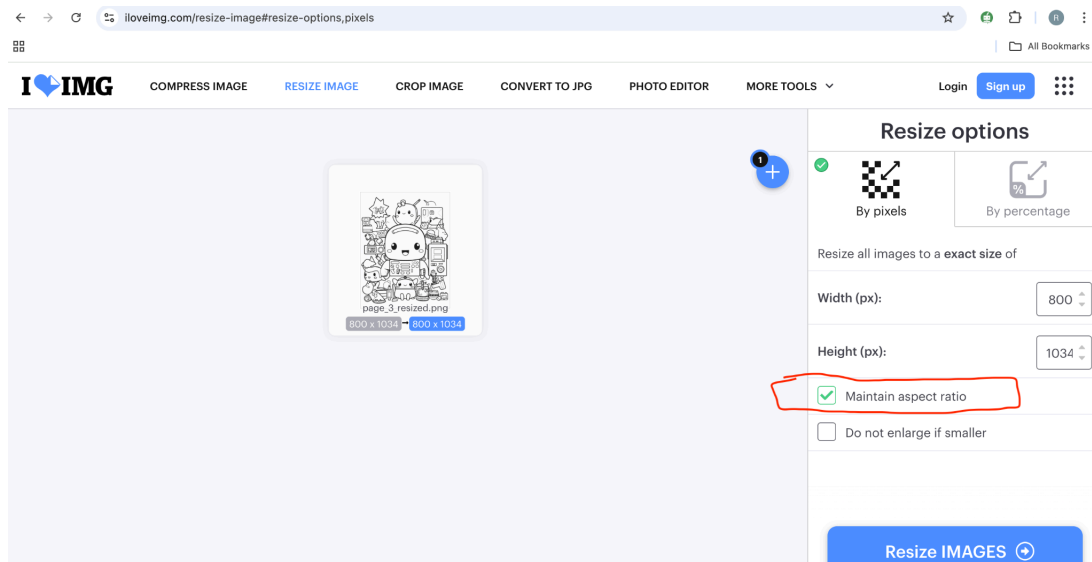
iloveimg.com/resize-image#resize-options,pixels

R

All Bookmarks

I IMG COMPRESS IMAGE RESIZE IMAGE CROP IMAGE CONVERT TO JPG PHOTO EDITOR MORE TOOLS

Login Sign up

1

page_3_resized.png
800 x 1034 800 x 1034

Resize options

By pixels

%

By percentage

Resize all images to a exact size of

Width (px): 800

Height (px): 1034

Maintain aspect ratio

Do not enlarge if smaller

Resize IMAGES